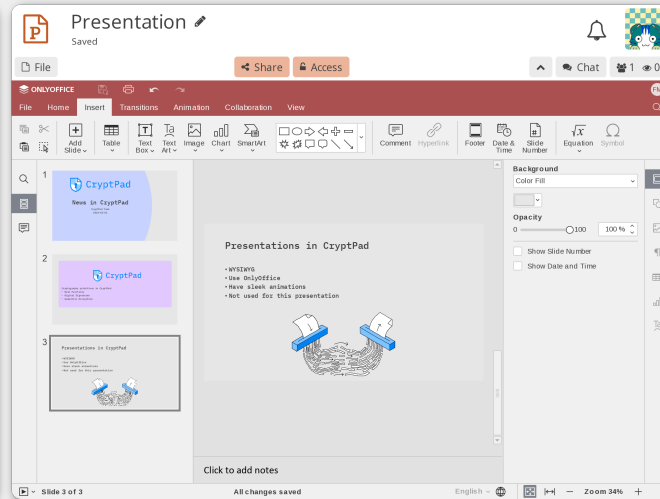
Presentation
Saved

File
Share
Access
Chat
1
0

ONLYOFFICE

File
Home
Insert
Transitions
Animation
Collaboration
View

Add Slide
Table
Text Box
Text Art
Image
Chart
SmartArt
Comment
Hyperlink
Footer
Date & Time
Slide Number
Equation
Symbol

1
CryptPad
News in CryptPad

2
CryptPad

3
Presentations in CryptPad

Presentations in CryptPad

• WYSIWYG
• Use OnlyOffice
• Have sleek animations
• Not used for this presentation

Background
Color Fill
Opacity
0
100
100 %
Show Slide Number
Show Date and Time

Click to add notes

Slide 3 of 3
All changes saved
English
Zoom 34%